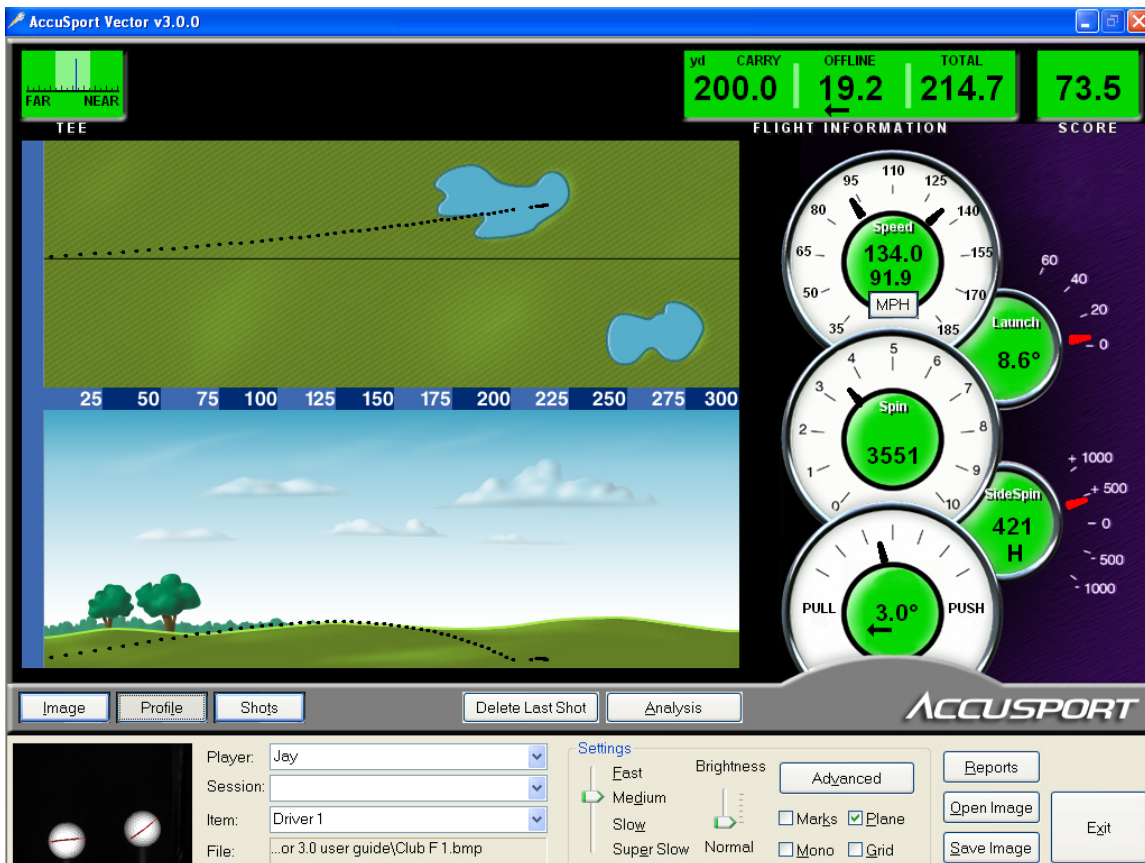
AccuSport Vector v3.0.0

FAR NEAR
TEE

yd CARRY 200.0 OFFLINE 19.2 TOTAL 214.7
FLIGHT INFORMATION

73.5
SCORE

25 50 75 100 125 150 175 200 225 250 275 300

110 95 125 80 140 65 155 50 170 35 185
Speed
134.0
91.9
MPH

60 40 20 0
Launch
8.6°

5 4 6 3 7 2 8 1 9 0 10
Spin
3551

+ 1000 + 500 0 - 500 - 1000
SideSpin
421
H

PULL
3.0°
PUSH

Image Profile Shots Delete Last Shot Analysis

ACCUSPORT

Player: Jay
Session:
Item: Driver 1
File: ...or 3.0 user guide\Club F 1.bmp

Settings
Fast
Medium
Slow
Super Slow
Brightness
Normal
Advanced
Marks Plane
Mono Grid

Reports
Open Image
Save Image
Exit